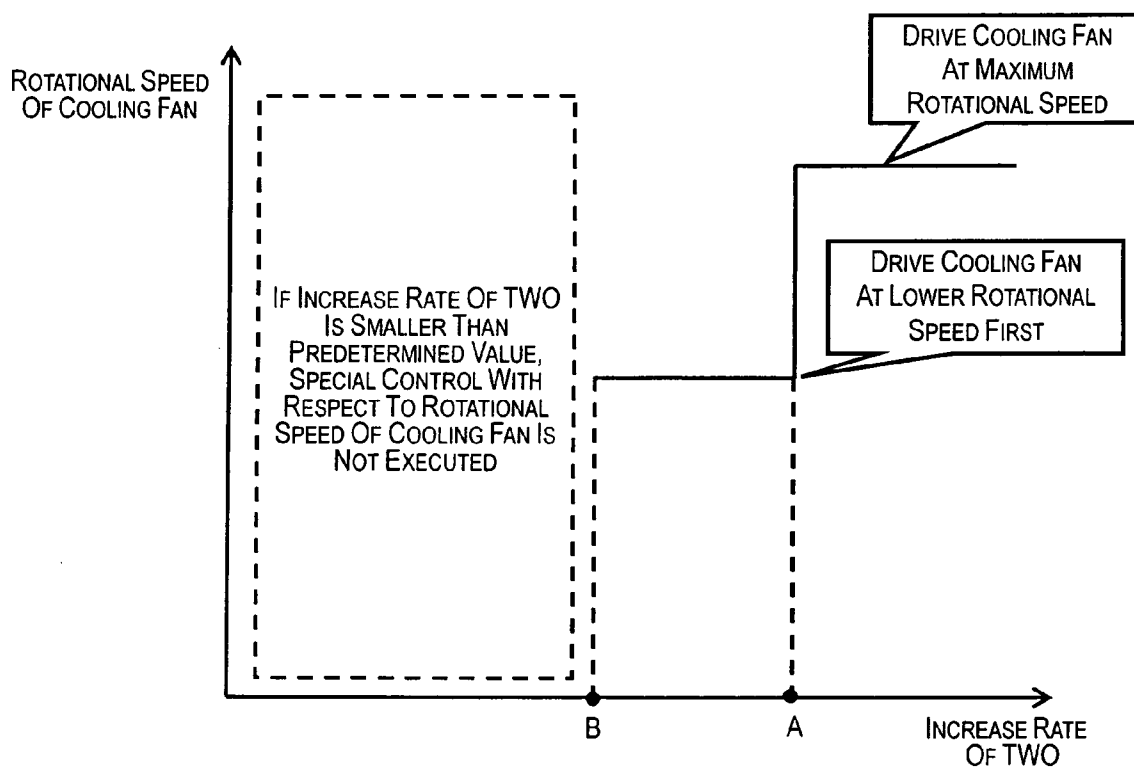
Rotational Speed Of Cooling Fan

Drive Cooling Fan At Maximum Rotational Speed

Drive Cooling Fan At Lower Rotational Speed First

If Increase Rate Of TWO Is Smaller Than Predetermined Value, Special Control With Respect To Rotational Speed Of Cooling Fan Is Not Executed

B

A

Increase Rate Of TWO